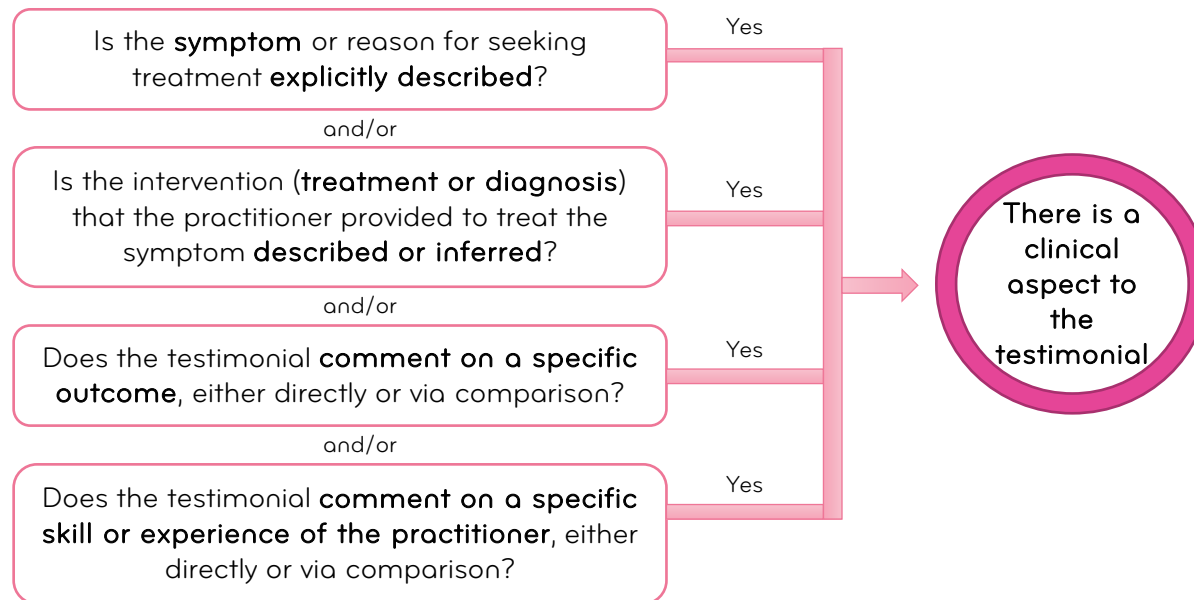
Is the symptom or reason for seeking treatment explicitly described?

Yes

and/or

Is the intervention (treatment or diagnosis) that the practitioner provided to treat the symptom described or inferred?

Yes

and/or

Does the testimonial comment on a specific outcome, either directly or via comparison?

Yes

and/or

Does the testimonial comment on a specific skill or experience of the practitioner, either directly or via comparison?

Yes

There is a clinical aspect to the testimonial